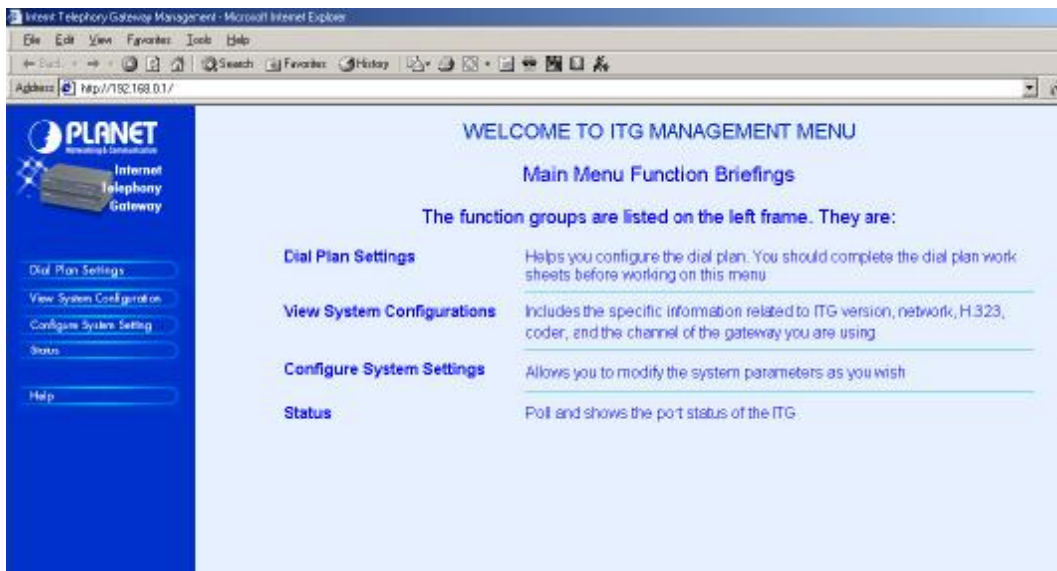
Intent Telephony Gateway Management - Microsoft Internet Explorer

File Edit View Favorites Tools Help

Back Search Favorites History

Address http://192.168.0.1/

PLANET
Networking & Communication

Internet Telephony Gateway

Dial Plan Settings
View System Configuration
Configure System Setting
Status

Help

WELCOME TO ITG MANAGEMENT MENU

Main Menu Function Briefings

The function groups are listed on the left frame. They are:

| | |
|---|---|
| **Dial Plan Settings** | Helps you configure the dial plan. You should complete the dial plan work sheets before working on this menu |
| **View System Configurations** | Includes the specific information related to ITG version, network, H.323, coder, and the channel of the gateway you are using |
| **Configure System Settings** | Allows you to modify the system parameters as you wish |
| **Status** | Poll and shows the port status of the ITG |